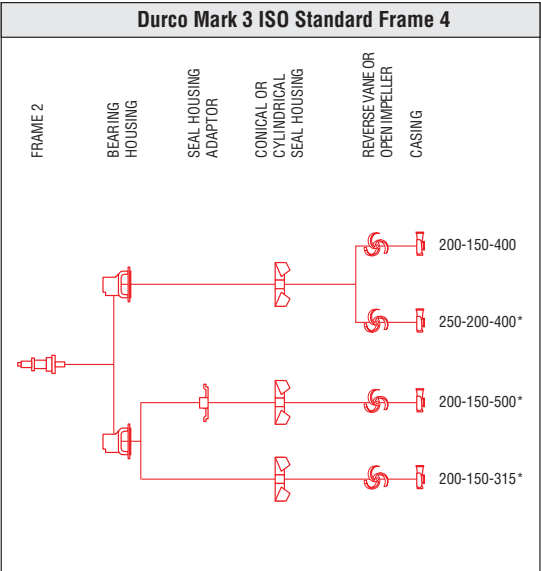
Durco Mark 3 ISO Standard Frame 4

FRAME 2

BEARING HOUSING

SEAL HOUSING ADAPTOR

CONICAL OR CYLINDRICAL SEAL HOUSING

REVERSE VANE OR OPEN IMPELLER

CASING

200-150-400

250-200-400*

200-150-500*

200-150-315*